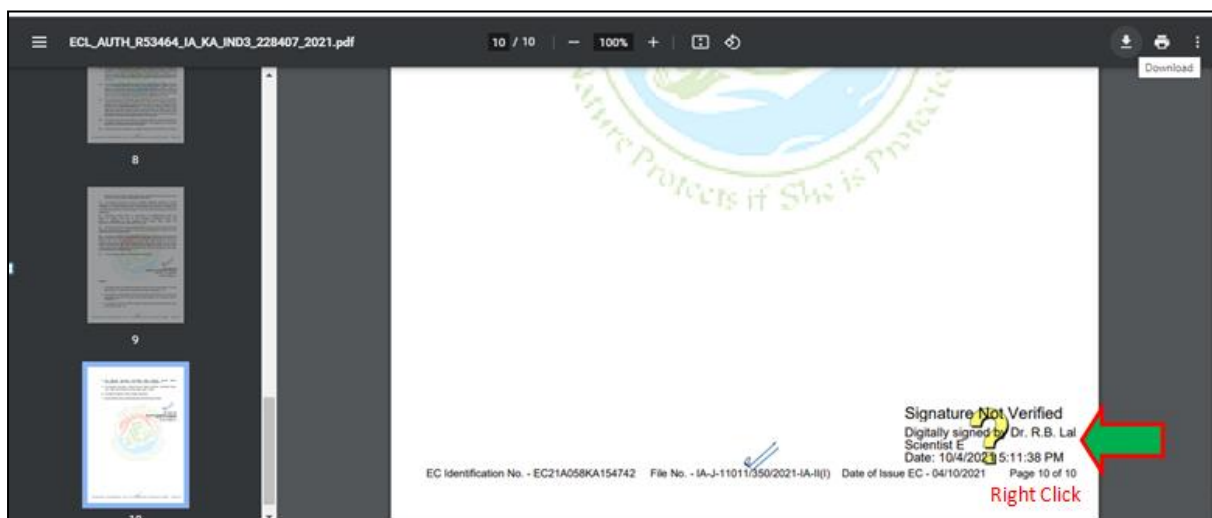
ECL_AUTH_R53464_IA_KA_IND3_228407_2021.pdf

10 / 10 | — 100% +

Download

8

9

10

Nature Protects if She is Protected

Signature Not Verified
Digitally signed by Dr. R.B. Lal
Scientist E
Date: 10/4/2021 5:11:38 PM

EC Identification No. - EC21A058KA154742 File No. - IA-J-11011/350/2021-IA-II(I) Date of Issue EC - 04/10/2021 Page 10 of 10

Right Click